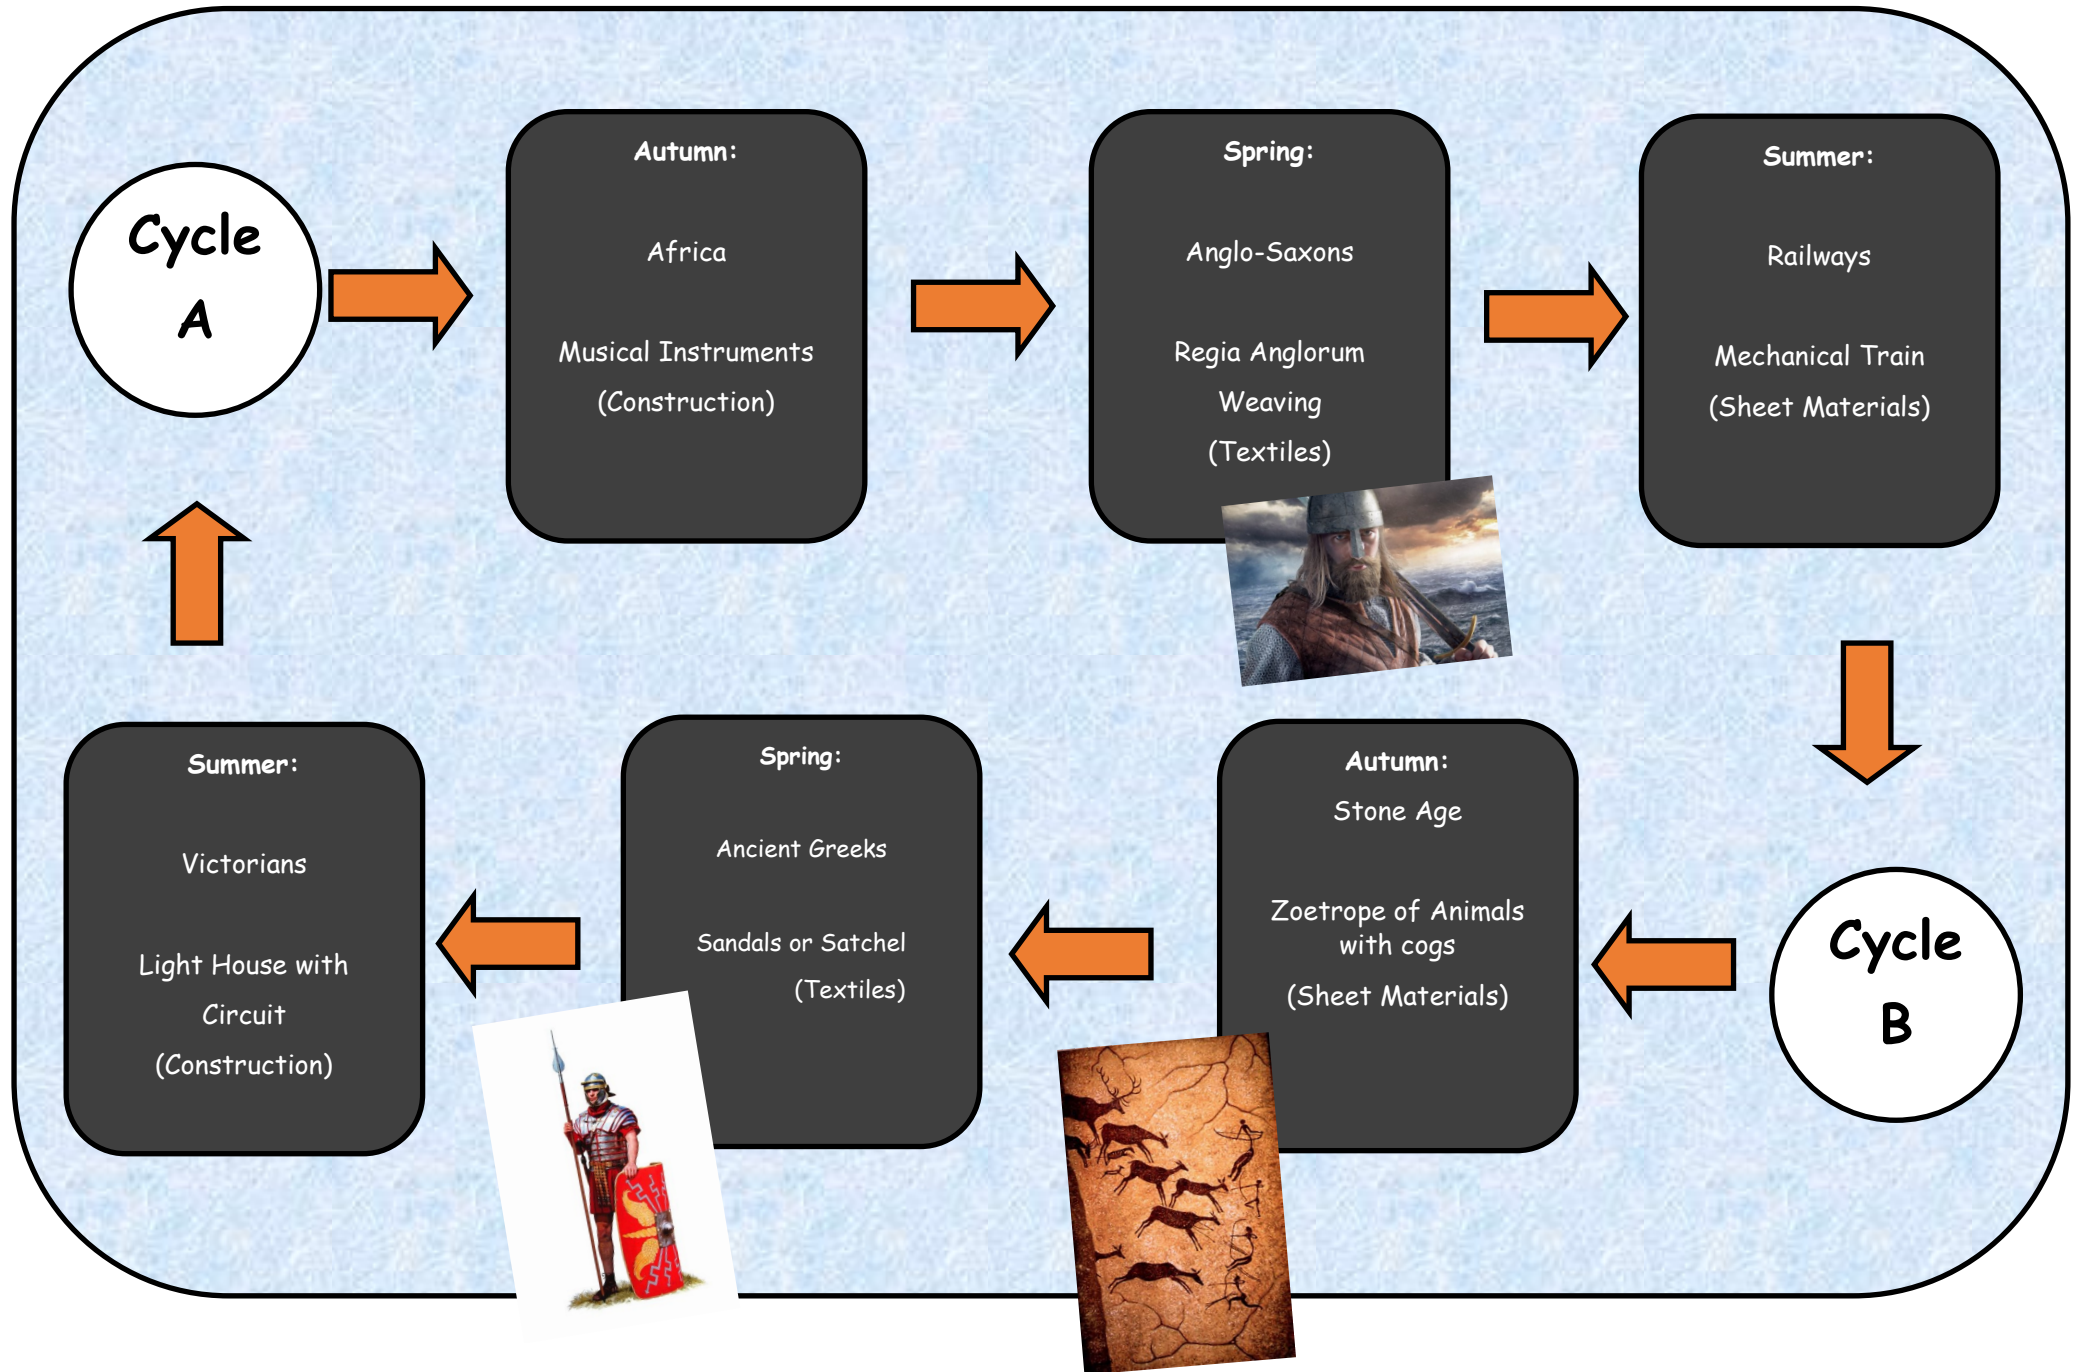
Cycle A

Autumn:

Africa

Musical Instruments

(Construction)

Spring:

Anglo-Saxons

Regia Anglorum

Weaving

(Textiles)

Summer:

Railways

Mechanical Train

(Sheet Materials)

Cycle B

Autumn:

Stone Age

Zoetrope of Animals with cogs

(Sheet Materials)

Spring:

Ancient Greeks

Sandals or Satchel

(Textiles)

Summer:

Victorians

Light House with Circuit

(Construction)